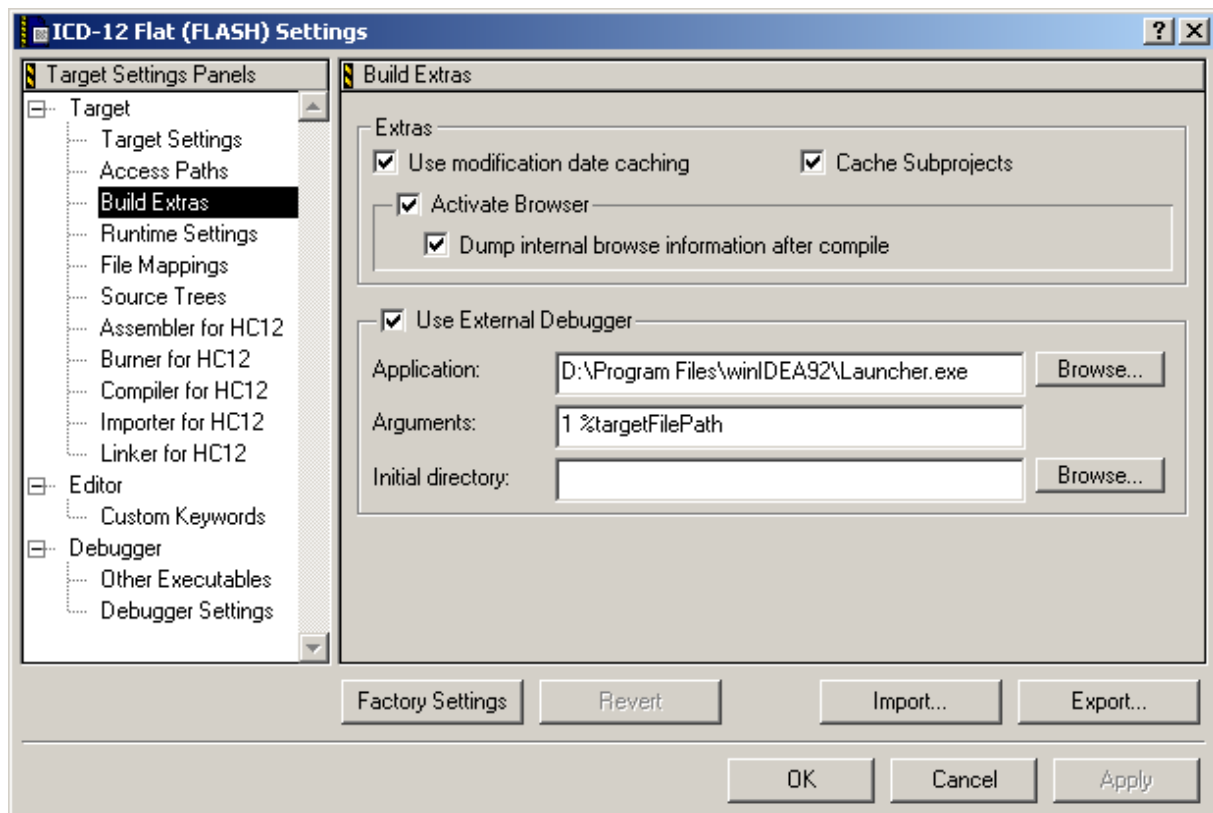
ICD-12 Flat (FLASH) Settings
?
X

Target Settings Panels
Target
Target Settings
Access Paths
Build Extras
Runtime Settings
File Mappings
Source Trees
Assembler for HC12
Burner for HC12
Compiler for HC12
Importer for HC12
Linker for HC12
Editor
Custom Keywords
Debugger
Other Executables
Debugger Settings

Build Extras

Extras
Use modification date caching
Cache Subprojects
Activate Browser
Dump internal browse information after compile

Use External Debugger
Application: D:\Program Files\winIDEA92\Launcher.exe
Browse...
Arguments: 1 %targetFilePath
Initial directory:
Browse...

Factory Settings
Revert
Import...
Export...

OK
Cancel
Apply